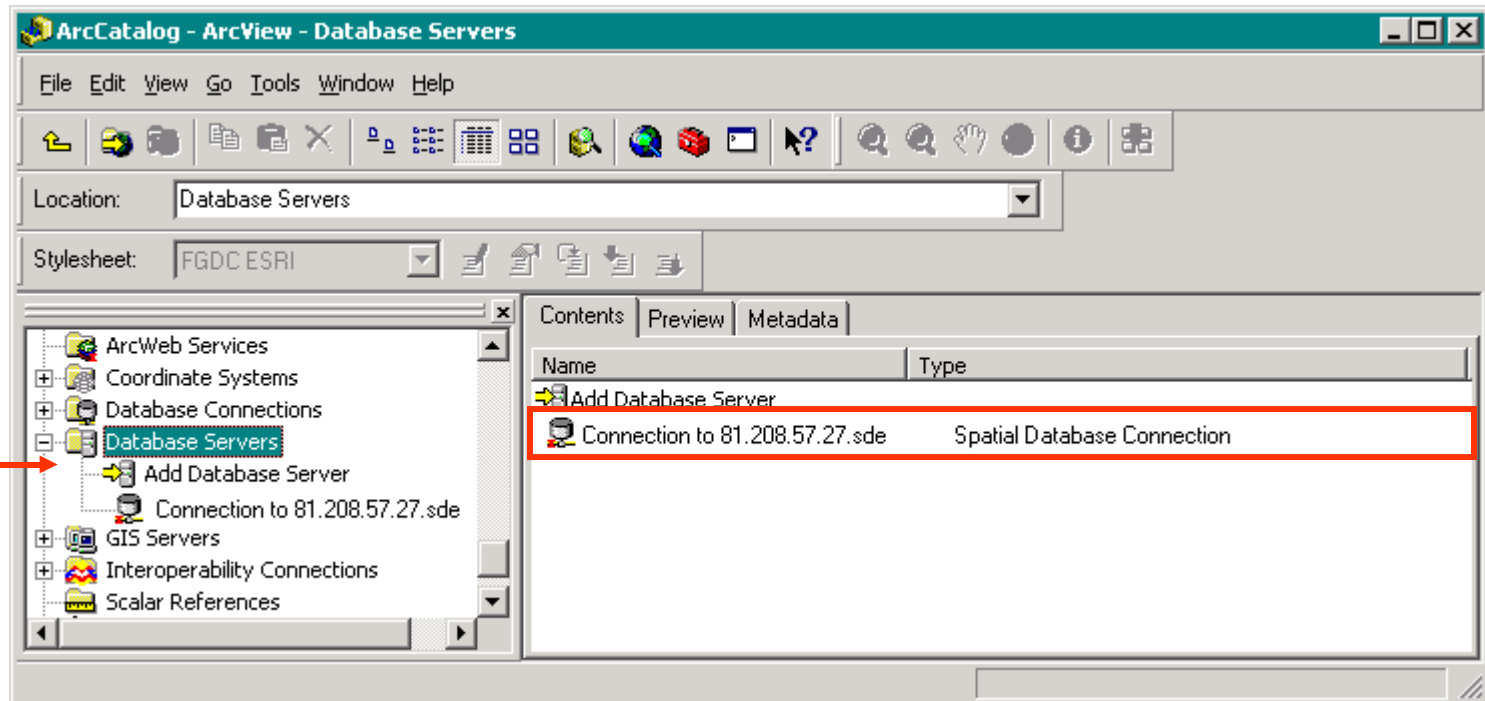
ArcCatalog - ArcView - Database Servers

File Edit View Go Tools Window Help

Location: Database Servers

Stylesheet: FGDC ESRI

ArcWeb Services
Coordinate Systems
Database Connections
Database Servers
Add Database Server
Connection to 81.208.57.27.sde
GIS Servers
Interoperability Connections
Scalar References

Contents | Preview | Metadata

| Name | Type |
|---|---|
| Add Database Server | |
| Connection to 81.208.57.27.sde | Spatial Database Connection |